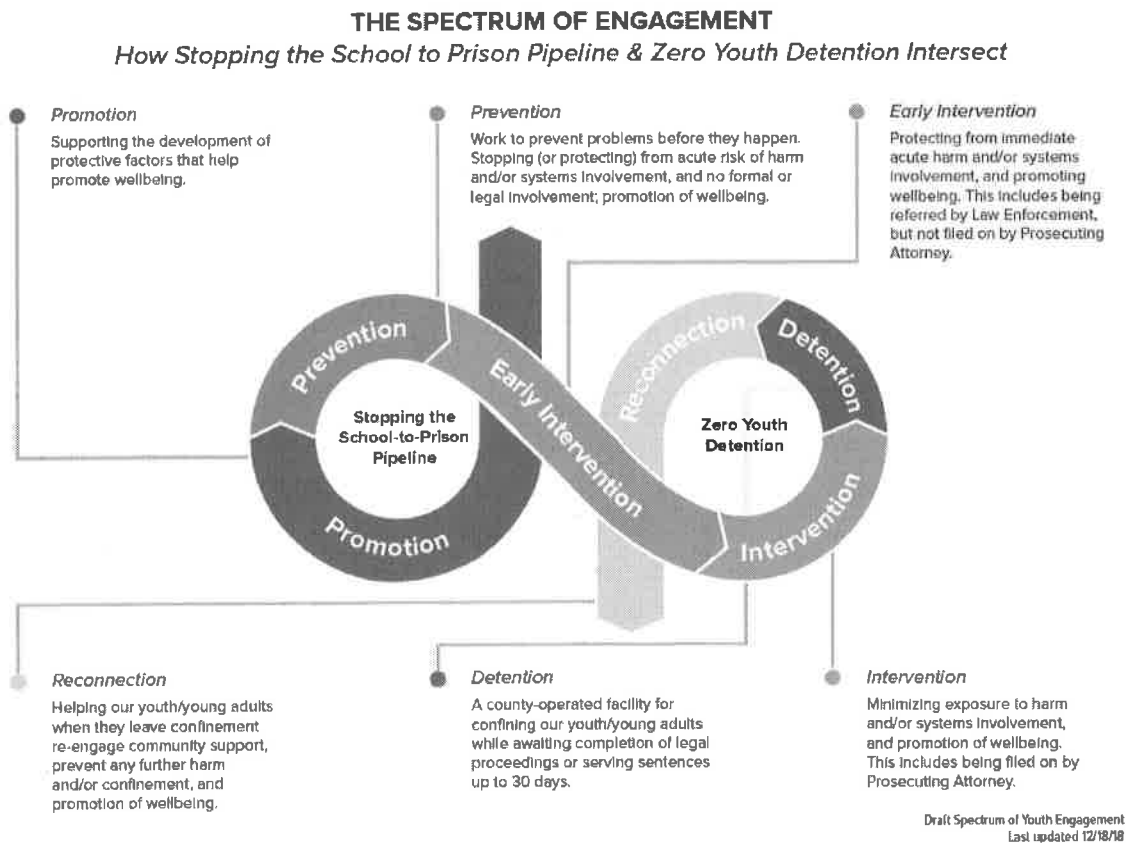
THE SPECTRUM OF ENGAGEMENT

How Stopping the School to Prison Pipeline & Zero Youth Detention Intersect

Promotion

Supporting the development of protective factors that help promote wellbeing.

Prevention

Work to prevent problems before they happen. Stopping (or protecting) from acute risk of harm and/or systems involvement, and no formal or legal involvement; promotion of wellbeing.

Early Intervention

Protecting from immediate acute harm and/or systems involvement, and promoting wellbeing. This includes being referred by Law Enforcement, but not filed on by Prosecuting Attorney.

Prevention

Early Intervention

Reconnection

Detention

Stopping the School-to-Prison Pipeline

Zero Youth Detention

Promotion

Intervention

Reconnection

Helping our youth/young adults when they leave confinement re-engage community support, prevent any further harm and/or confinement, and promotion of wellbeing.

Detention

A county-operated facility for confining our youth/young adults while awaiting completion of legal proceedings or serving sentences up to 30 days.

Intervention

Minimizing exposure to harm and/or systems involvement, and promotion of wellbeing. This includes being filed on by Prosecuting Attorney.

Draft Spectrum of Youth Engagement
Last updated 12/18/18